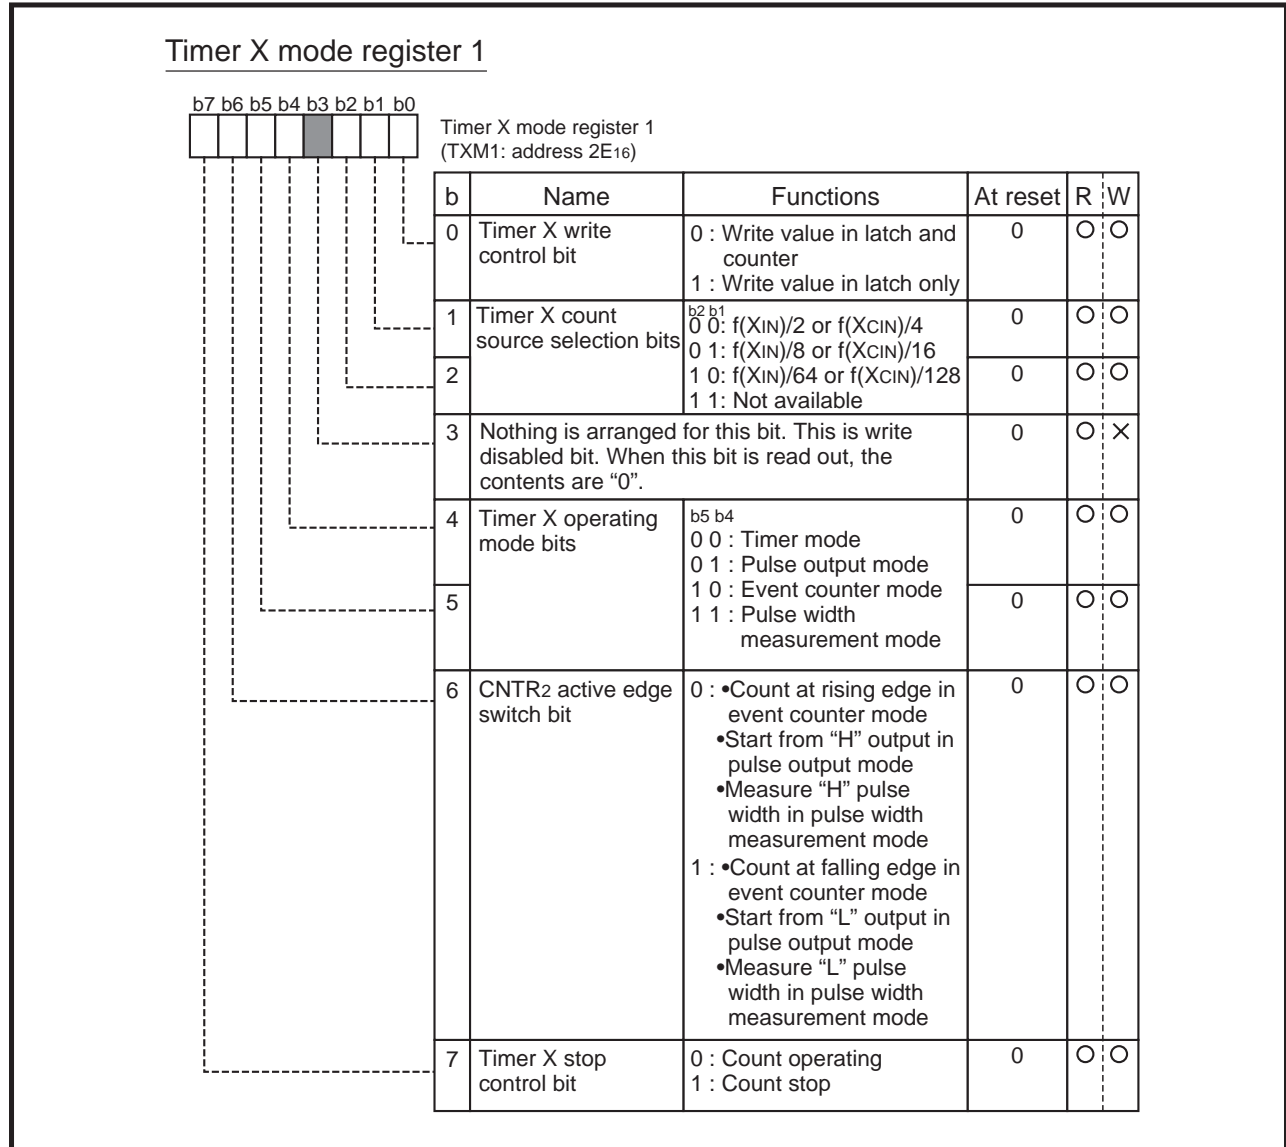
Timer X mode register 1

b7 b6 b5 b4 b3 b2 b1 b0

Timer X mode register 1
(TXM1: address $2E_{16}$)

| b | Name | Functions | At reset | R | W |
|---|---|---|---|---|---|
| 0 | Timer X write control bit | 0 : Write value in latch and counter<br>1 : Write value in latch only | 0 | O | O |
| 1 | Timer X count source selection bits | b2 b1<br>0 0: f(XIN)/2 or f(XCIN)/4<br>0 1: f(XIN)/8 or f(XCIN)/16<br>1 0: f(XIN)/64 or f(XCIN)/128<br>1 1: Not available | 0 | O | O |
| 2 | | | 0 | O | O |
| 3 | Nothing is arranged for this bit. This is write disabled bit. When this bit is read out, the contents are "0". | | 0 | O | × |
| 4 | Timer X operating mode bits | b5 b4<br>0 0 : Timer mode<br>0 1 : Pulse output mode<br>1 0 : Event counter mode<br>1 1 : Pulse width measurement mode | 0 | O | O |
| 5 | | | 0 | O | O |
| 6 | $CNTR_2$ active edge switch bit | 0 : •Count at rising edge in event counter mode<br>•Start from "H" output in pulse output mode<br>•Measure "H" pulse width in pulse width measurement mode<br>1 : •Count at falling edge in event counter mode<br>•Start from "L" output in pulse output mode<br>•Measure "L" pulse width in pulse width measurement mode | 0 | O | O |
| 7 | Timer X stop control bit | 0 : Count operating<br>1 : Count stop | 0 | O | O |